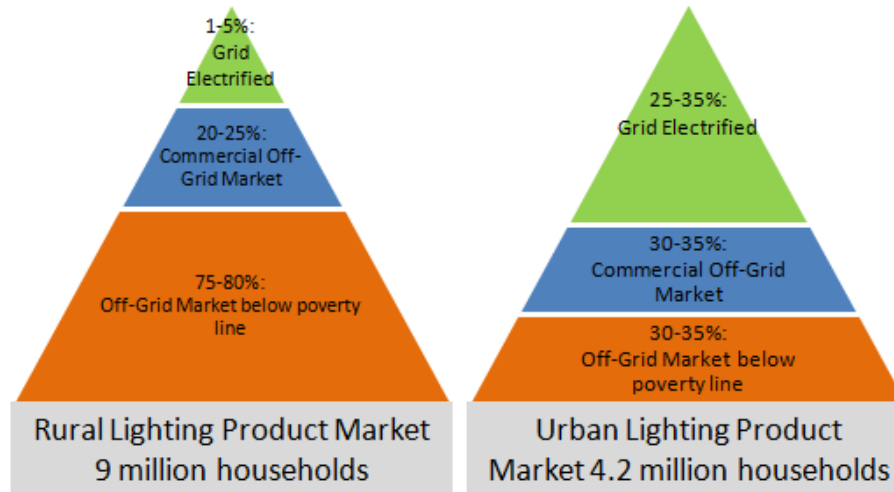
1-5%:
Grid
Electrified

20-25%:
Commercial Off-Grid Market

75-80%:
Off-Grid Market below poverty line

Rural Lighting Product Market
9 million households

25-35%:
Grid Electrified

30-35%:
Commercial Off-Grid Market

30-35%:
Off-Grid Market below poverty line

Urban Lighting Product
Market 4.2 million households